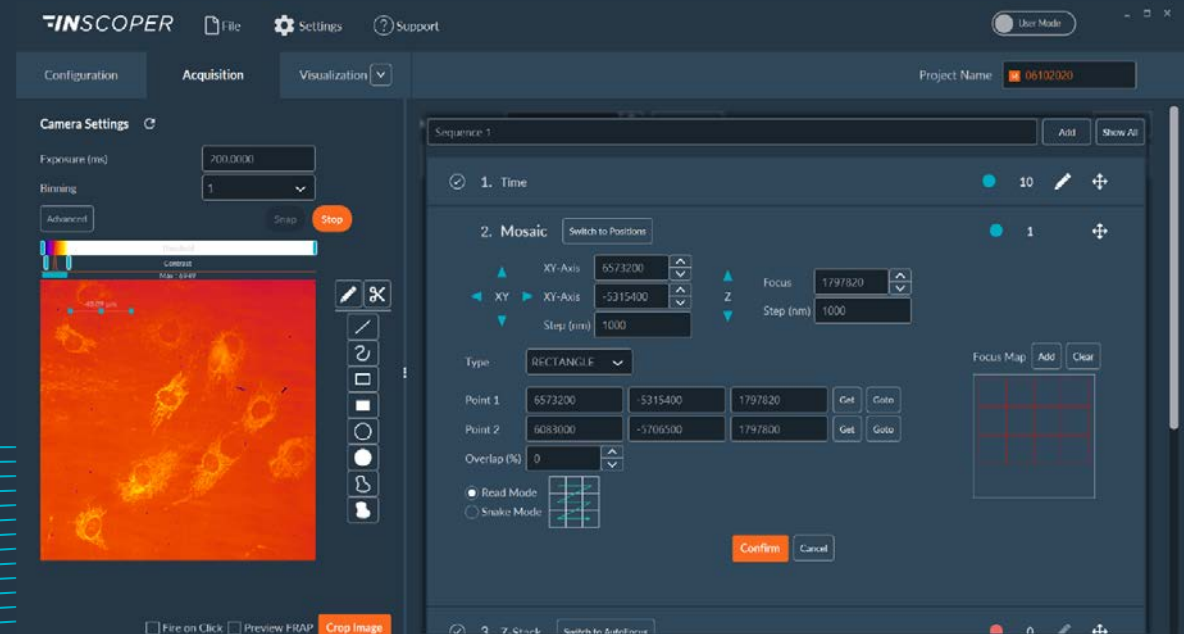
INSCOPER File Settings Support User Mode

Configuration Acquisition Visualization Project Name 06102020

Camera Settings

Exposure (ms) 200.0000

Binning 1

Advanced Snap Stop

Contrast

Fire on Click Preview FRAP Crop Image

Sequence 1 Add Show All

1. Time 10

2. Mosaic Switch to Positions 1

XY-Axis 6573200
XY XY-Axis -5315400
Step (nm) 1000

Z Focus 1797820
Step (nm) 1000

Type RECTANGLE

Focus Map Add Clear

Point 1 6573200 -5315400 1797820 Get Goto
Point 2 6083000 -5706500 1797800 Get Goto

Overlap (%) 0

Read Mode
Snake Mode

Confirm Cancel

3. Z-Stack Switch to AutoFocus 0